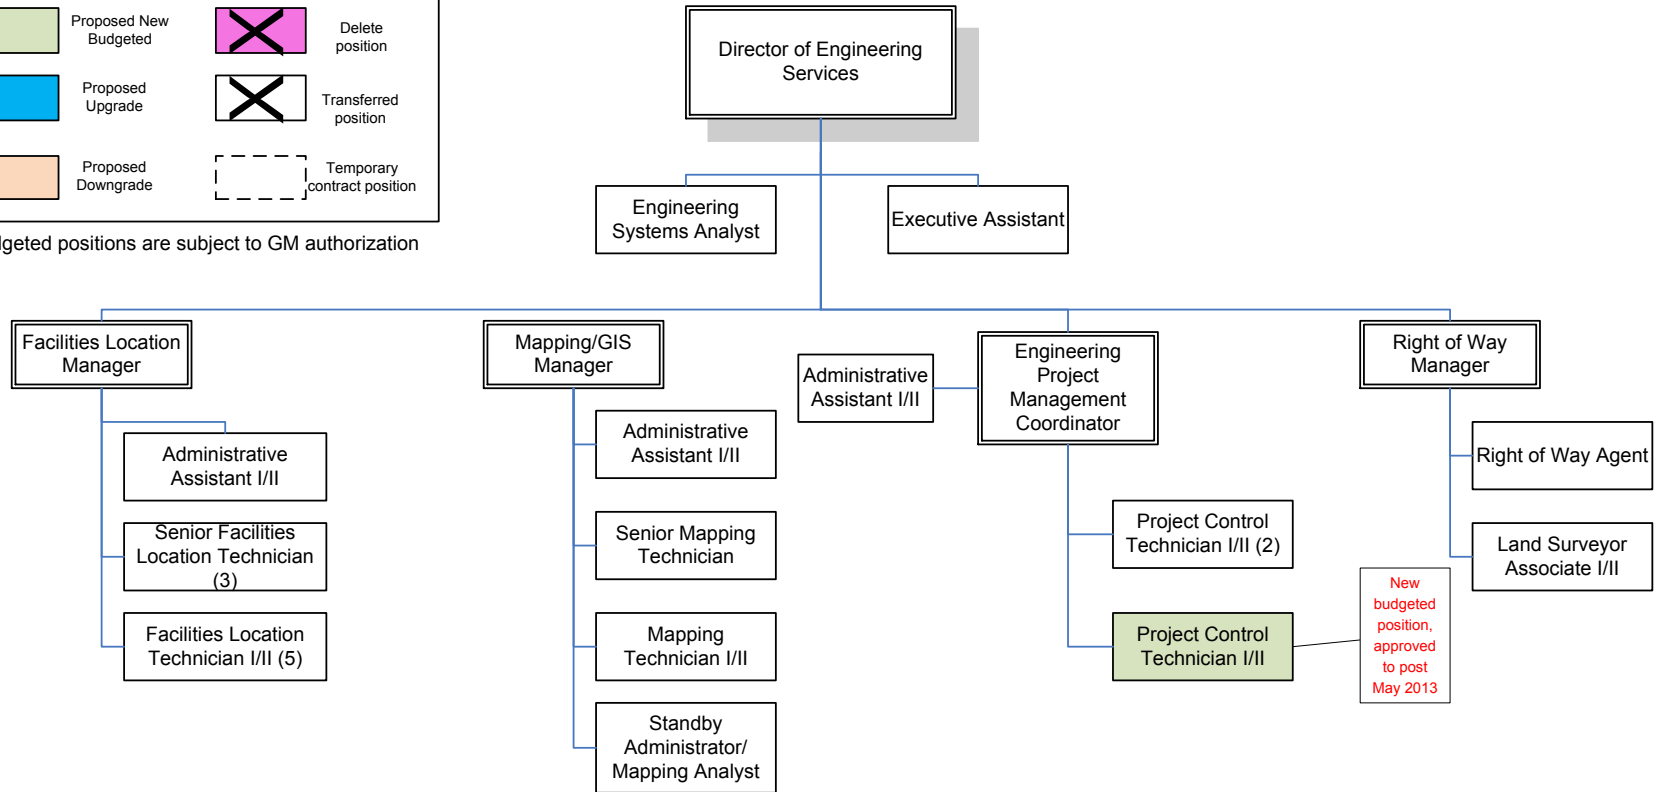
Proposed New Budgeted

Delete position

Proposed Upgrade

Transferred position

Proposed Downgrade

Temporary contract position

lgeted positions are subject to GM authorization

Director of Engineering Services

Engineering Systems Analyst

Executive Assistant

Facilities Location Manager

Administrative Assistant I/II

Senior Facilities Location Technician (3)

Facilities Location Technician I/II (5)

Mapping/GIS Manager

Administrative Assistant I/II

Senior Mapping Technician

Mapping Technician I/II

Standby Administrator/ Mapping Analyst

Administrative Assistant I/II

Engineering Project Management Coordinator

Project Control Technician I/II (2)

Project Control Technician I/II

New budgeted position, approved to post May 2013

Right of Way Manager

Right of Way Agent

Land Surveyor Associate I/II